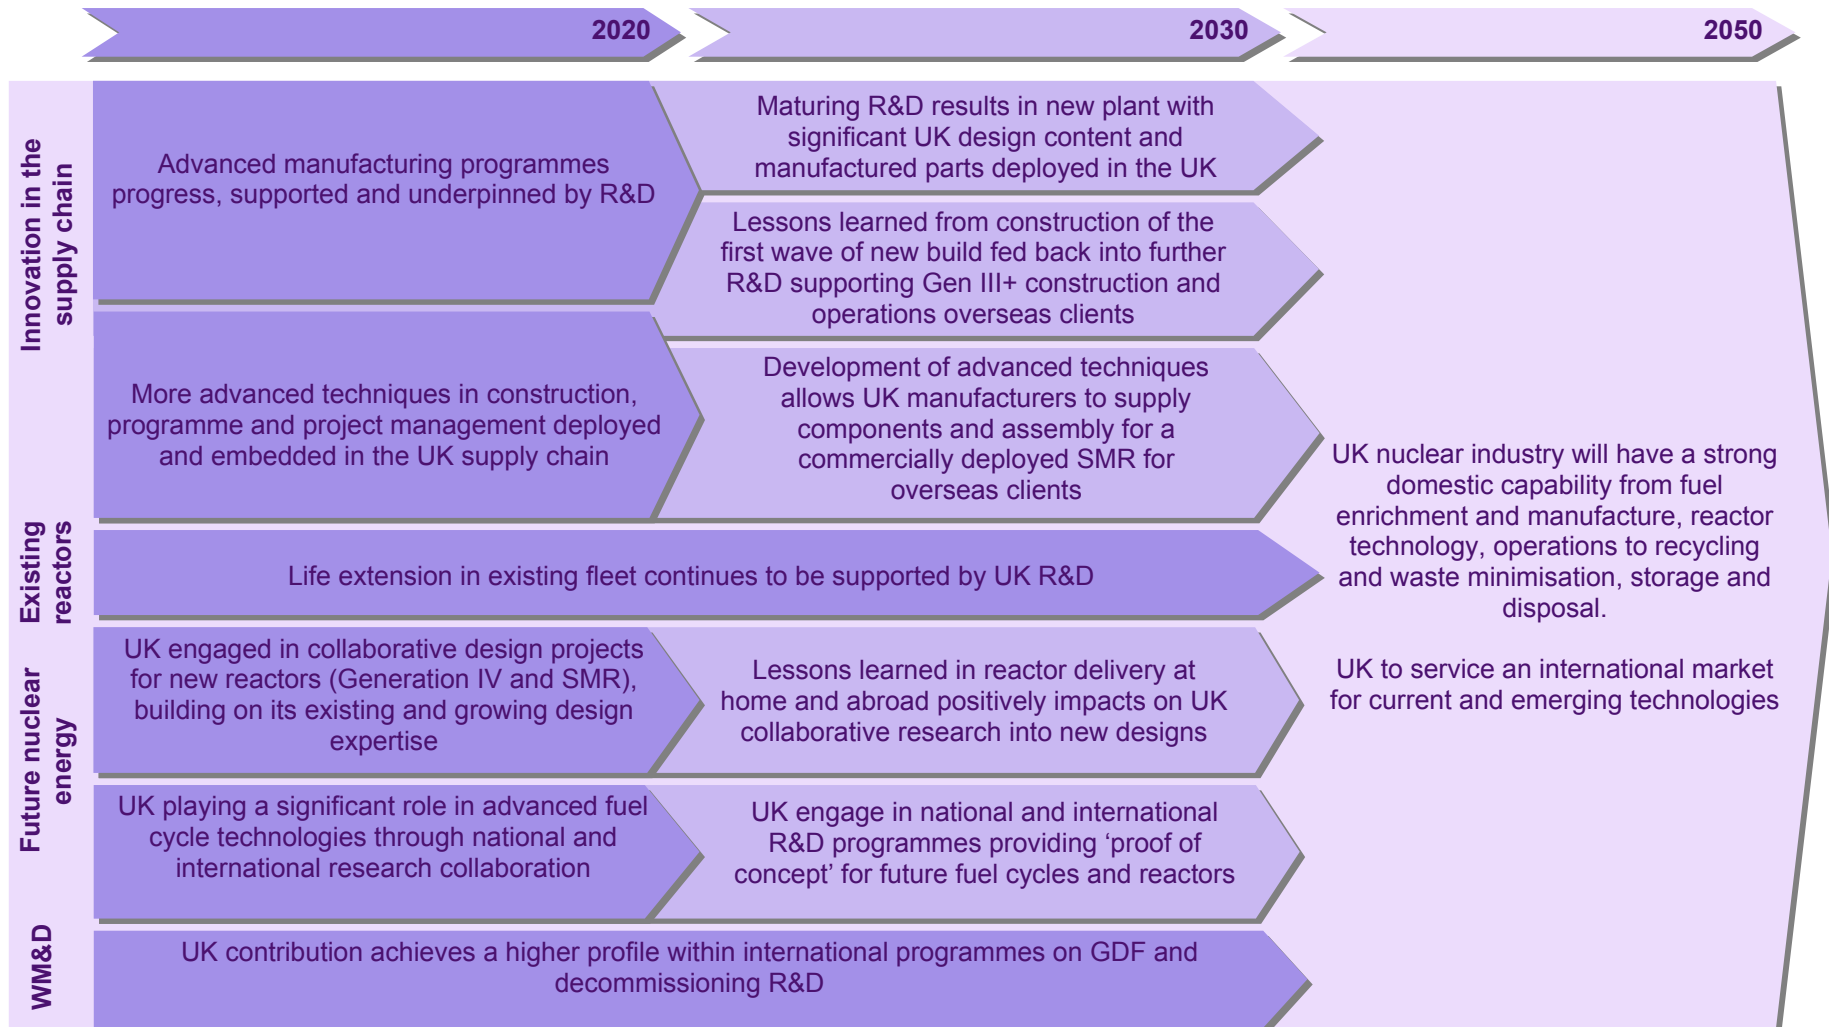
2020

2030

2050

Innovation in the supply chain

Advanced manufacturing programmes progress, supported and underpinned by R&D

Maturing R&D results in new plant with significant UK design content and manufactured parts deployed in the UK

Lessons learned from construction of the first wave of new build fed back into further R&D supporting Gen III+ construction and operations overseas clients

More advanced techniques in construction, programme and project management deployed and embedded in the UK supply chain

Development of advanced techniques allows UK manufacturers to supply components and assembly for a commercially deployed SMR for overseas clients

Existing reactors

Life extension in existing fleet continues to be supported by UK R&D

Future nuclear energy

UK engaged in collaborative design projects for new reactors (Generation IV and SMR), building on its existing and growing design expertise

Lessons learned in reactor delivery at home and abroad positively impacts on UK collaborative research into new designs

UK playing a significant role in advanced fuel cycle technologies through national and international research collaboration

UK engage in national and international R&D programmes providing ‘proof of concept’ for future fuel cycles and reactors

WM&D

UK contribution achieves a higher profile within international programmes on GDF and decommissioning R&D

UK nuclear industry will have a strong domestic capability from fuel enrichment and manufacture, reactor technology, operations to recycling and waste minimisation, storage and disposal.

UK to service an international market for current and emerging technologies